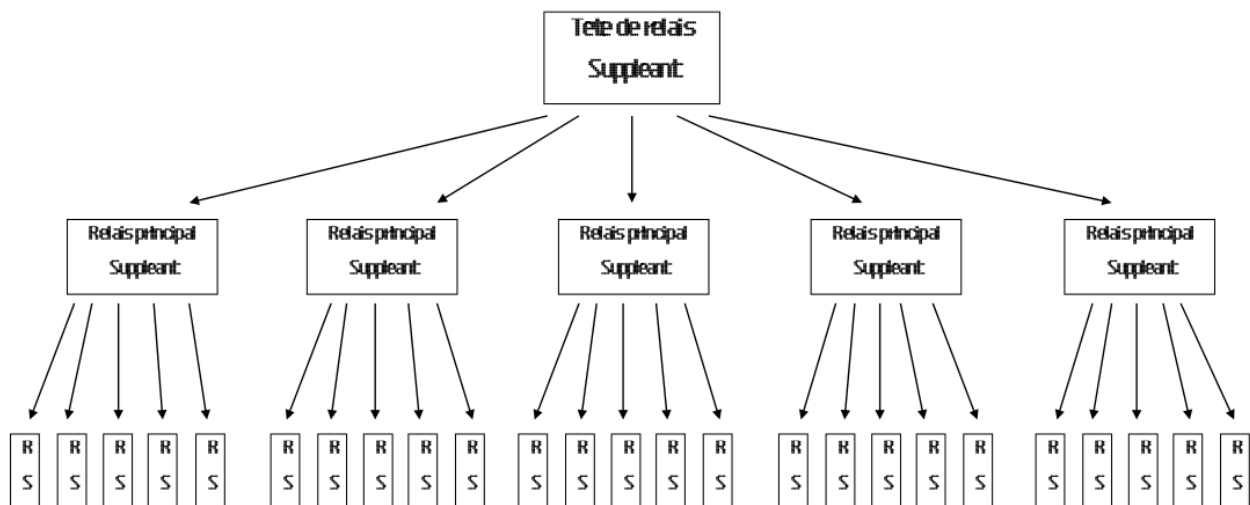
Tete de relais
Suppleant:

Relais principal
Suppleant:

Relais principal
Suppleant:

Relais principal
Suppleant:

Relais principal
Suppleant:

Relais principal
Suppleant:

R S R S R S R S R S

R S R S R S R S R S

R S R S R S R S R S

R S R S R S R S R S

R S R S R S R S R S